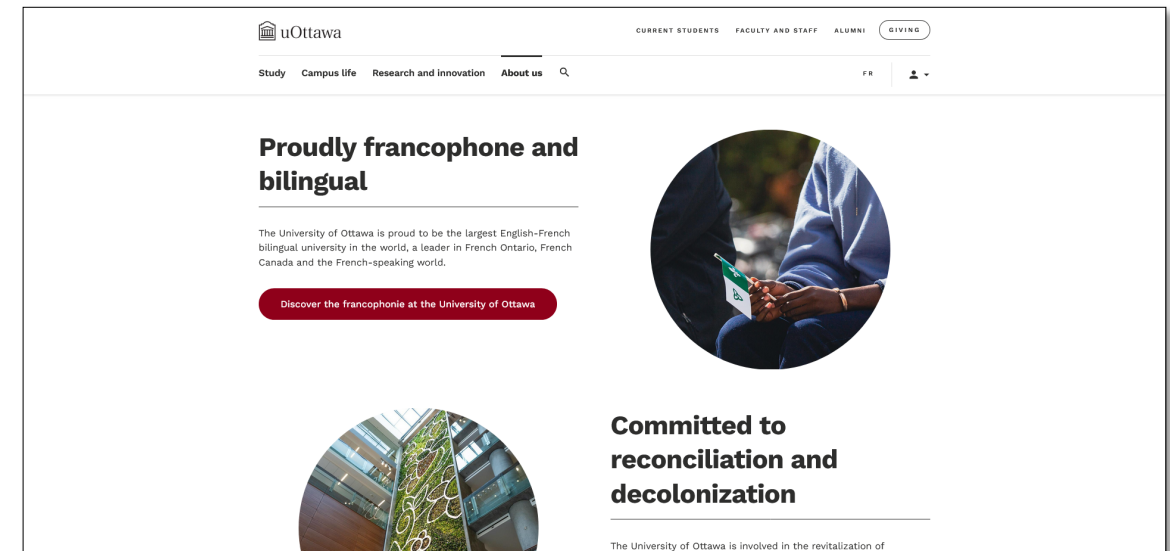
uOttawa

CURRENT STUDENTS FACULTY AND STAFF ALUMNI GIVING

Study Campus life Research and innovation About us

FR

Proudly francophone and bilingual

The University of Ottawa is proud to be the largest English-French bilingual university in the world, a leader in French Ontario, French Canada and the French-speaking world.

Discover the francophonie at the University of Ottawa

Committed to reconciliation and decolonization

The University of Ottawa is involved in the revitalization of